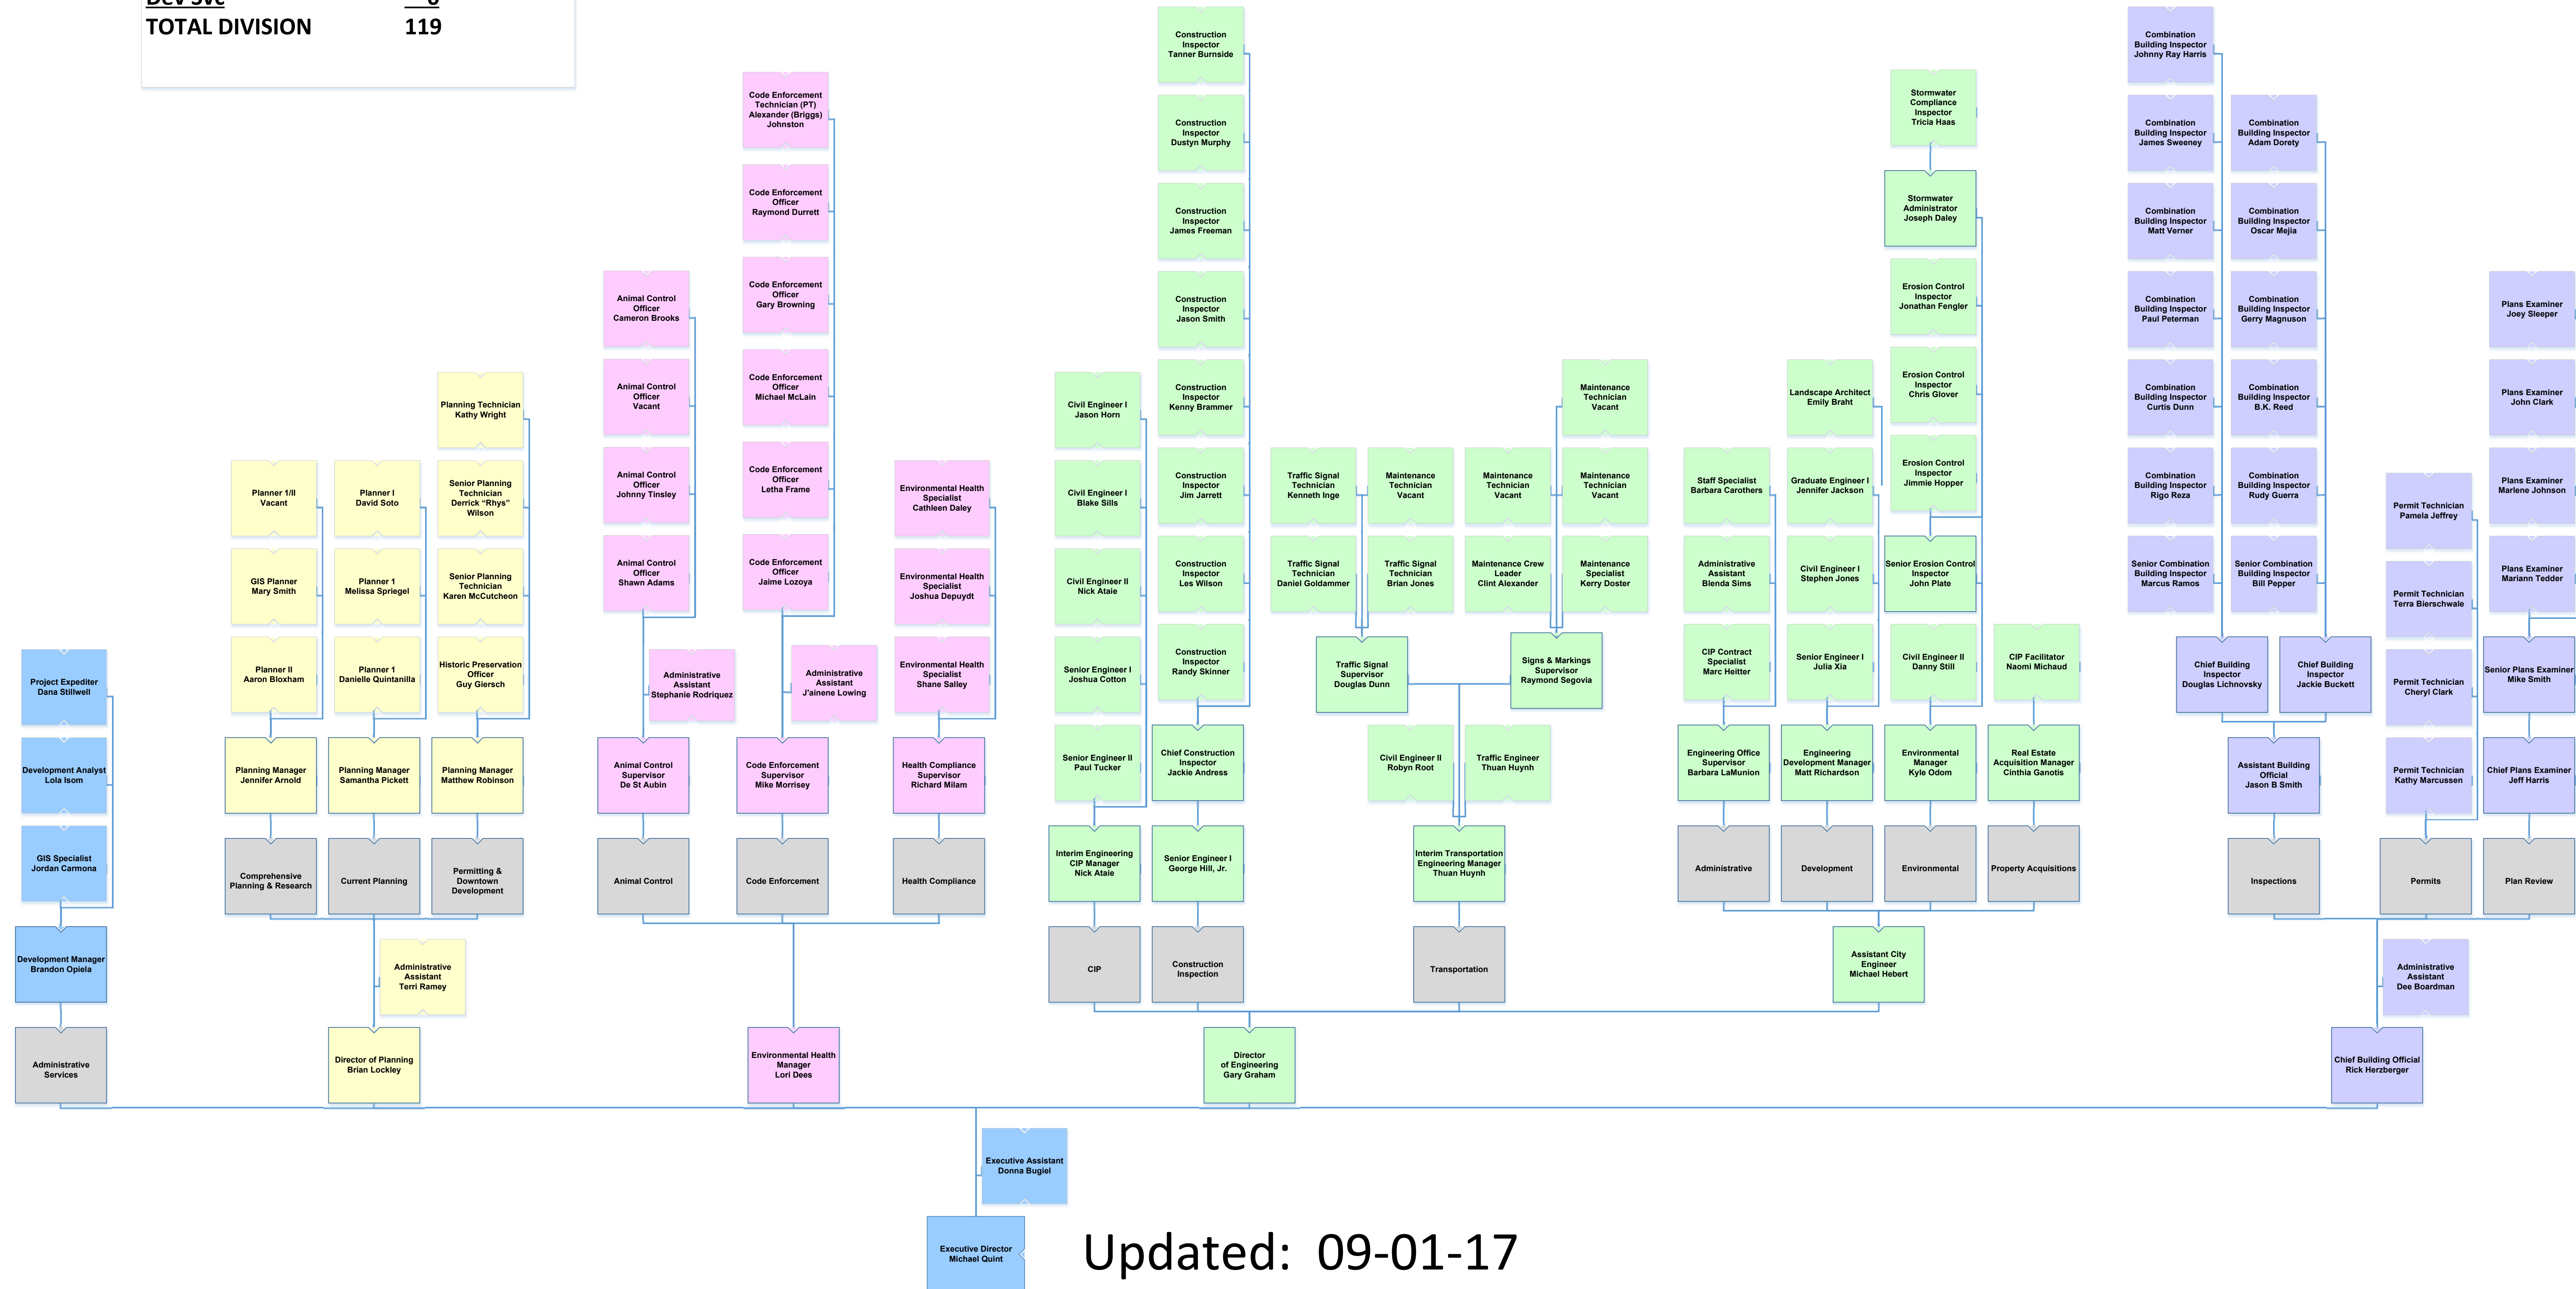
Dev Svc 6
TOTAL DIVISION 119

Project Expediter
Dana Stillwell

Development Analyst
Lola Isom

GIS Specialist
Jordan Carmona

Development Manager
Brandon Opiela

Administrative Services

Planner I/II
Vacant

GIS Planner
Mary Smith

Planner II
Aaron Bloxham

Planning Manager
Jennifer Arnold

Comprehensive Planning & Research

Planner I
David Soto

Planner 1
Melissa Spriegel

Planner 1
Danielle Quintanilla

Planning Manager
Samantha Pickett

Current Planning

Planning Technician
Kathy Wright

Senior Planning Technician
Derrick "Rhys" Wilson

Senior Planning Technician
Karen McCutcheon

Historic Preservation Officer
Guy Giersch

Planning Manager
Matthew Robinson

Permitting & Downtown Development

Administrative Assistant
Terri Ramey

Director of Planning
Brian Lockley

Animal Control Officer
Cameron Brooks

Animal Control Officer
Vacant

Animal Control Officer
Johnny Tinsley

Animal Control Officer
Shawn Adams

Administrative Assistant
Stephanie Rodriquez

Animal Control Supervisor
De St Aubin

Animal Control

Code Enforcement Technician (PT)
Alexander (Briggs) Johnston

Code Enforcement Officer
Raymond Durrett

Code Enforcement Officer
Gary Browning

Code Enforcement Officer
Michael McLain

Code Enforcement Officer
Letha Frame

Code Enforcement Officer
Jaime Lozoya

Administrative Assistant
J'ainene Lowing

Code Enforcement Supervisor
Mike Morrisey

Code Enforcement

Environmental Health Specialist
Cathleen Daley

Environmental Health Specialist
Joshua Depuydt

Environmental Health Specialist
Shane Salley

Health Compliance Supervisor
Richard Milam

Health Compliance

Environmental Health Manager
Lori Dees

Civil Engineer I
Jason Horn

Civil Engineer I
Blake Sills

Civil Engineer II
Nick Ataie

Senior Engineer I
Joshua Cotton

Senior Engineer II
Paul Tucker

Interim Engineering CIP Manager
Nick Ataie

CIP

Construction Inspector
Tanner Burnside

Construction Inspector
Dustyn Murphy

Construction Inspector
James Freeman

Construction Inspector
Jason Smith

Construction Inspector
Kenny Brammer

Construction Inspector
Jim Jarrett

Construction Inspector
Les Wilson

Construction Inspector
Randy Skinner

Chief Construction Inspector
Jackie Andress

Senior Engineer I
George Hill, Jr.

Construction Inspection

Traffic Signal Technician
Kenneth Inge

Traffic Signal Technician
Daniel Goldammer

Maintenance Technician
Vacant

Traffic Signal Technician
Brian Jones

Traffic Signal Supervisor
Douglas Dunn

Maintenance Technician
Vacant

Maintenance Crew Leader
Clint Alexander

Maintenance Technician
Vacant

Maintenance Technician
Vacant

Maintenance Specialist
Kerry Doster

Signs & Markings Supervisor
Raymond Segovia

Civil Engineer II
Robyn Root

Traffic Engineer
Thuan Huynh

Interim Transportation Engineering Manager
Thuan Huynh

Transportation

Director of Engineering
Gary Graham

Staff Specialist
Barbara Carothers

Administrative Assistant
Blenda Sims

CIP Contract Specialist
Marc Heitter

Engineering Office Supervisor
Barbara LaMunion

Administrative

Landscape Architect
Emily Brahl

Graduate Engineer I
Jennifer Jackson

Civil Engineer I
Stephen Jones

Senior Engineer I
Julia Xia

Engineering Development Manager
Matt Richardson

Development

Stormwater Compliance Inspector
Tricia Haas

Stormwater Administrator
Joseph Daley

Erosion Control Inspector
Jonathan Fengler

Erosion Control Inspector
Chris Glover

Erosion Control Inspector
Jimmie Hopper

Senior Erosion Control Inspector
John Plate

Civil Engineer II
Danny Still

Environmental Manager
Kyle Odom

Environmental

CIP Facilitator
Naomi Michaud

Real Estate Acquisition Manager
Cinthia Ganotis

Property Acquisitions

Assistant City Engineer
Michael Hebert

Combination Building Inspector
Johnny Ray Harris

Combination Building Inspector
James Sweeney

Combination Building Inspector
Matt Verner

Combination Building Inspector
Paul Peterman

Combination Building Inspector
Curtis Dunn

Combination Building Inspector
Rigo Reza

Senior Combination Building Inspector
Marcus Ramos

Chief Building Inspector
Douglas Lichnovsky

Combination Building Inspector
Adam Dorety

Combination Building Inspector
Oscar Mejia

Combination Building Inspector
Gerry Magnuson

Combination Building Inspector
B.K. Reed

Combination Building Inspector
Rudy Guerra

Senior Combination Building Inspector
Bill Pepper

Chief Building Inspector
Jackie Buckett

Assistant Building Official
Jason B Smith

Inspections

Permit Technician
Pamela Jeffrey

Permit Technician
Terra Bierschwale

Permit Technician
Cheryl Clark

Permit Technician
Kathy Marcussen

Permits

Plans Examiner
Joey Sleeper

Plans Examiner
John Clark

Plans Examiner
Marlene Johnson

Plans Examiner
Mariann Tedder

Senior Plans Examiner
Mike Smith

Chief Plans Examiner
Jeff Harris

Plan Review

Administrative Assistant
Dee Boardman

Chief Building Official
Rick Herzberger

Executive Assistant
Donna Bugiel

Executive Director
Michael Quint

Updated: 09-01-17